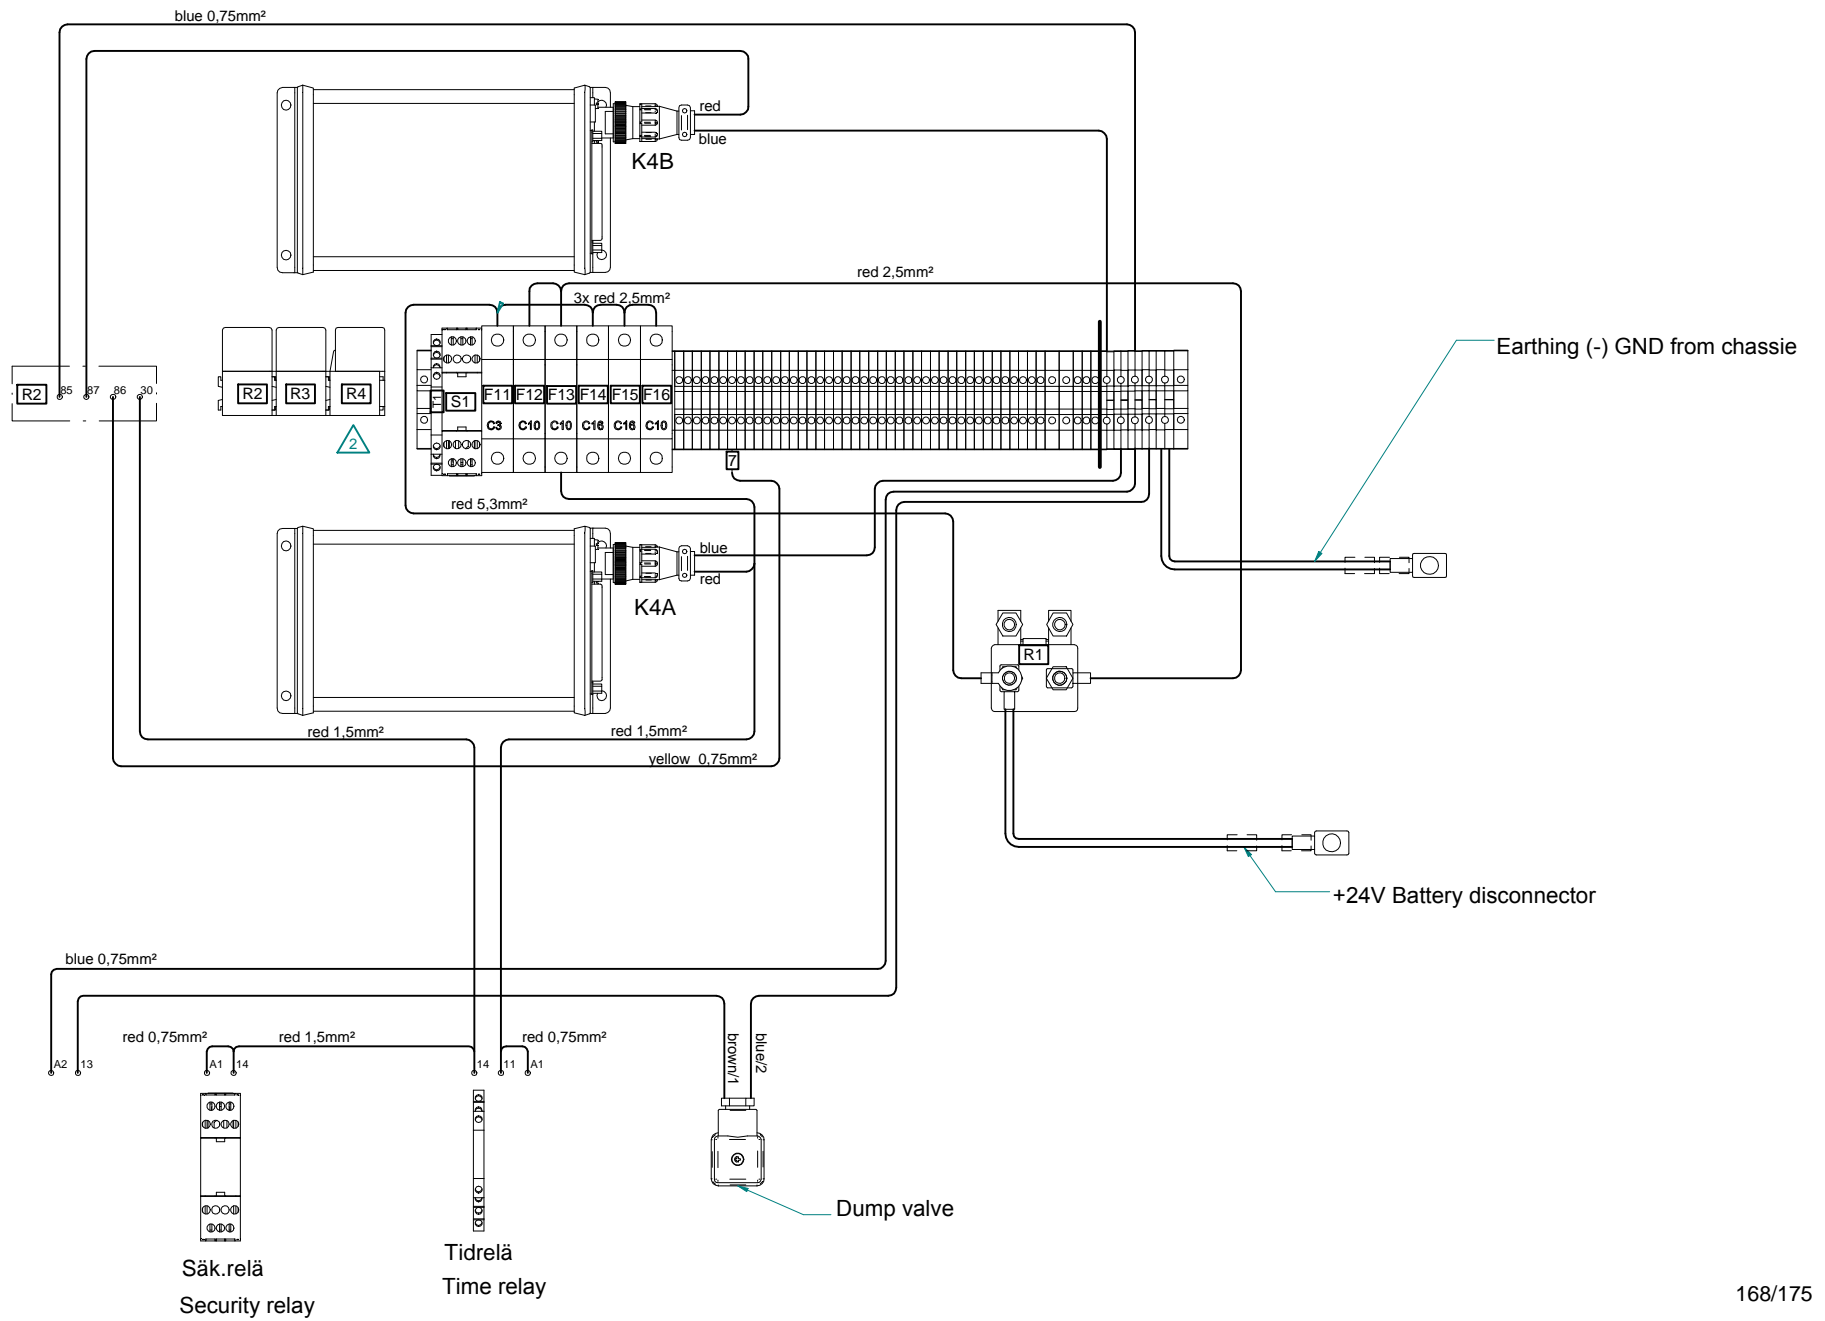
blue 0,75mm²

red
blue
K4B

red 2,5mm²
3x red 2,5mm²

Earthing (-) GND from chassie

R2 85 87 86 30

R2 R3 R4
2

S1
F11 F12 F13 F14 F15 F16
C3 C10 C10 C16 C16 C10
7

red 5,3mm²

blue
red
K4A

R1

red 1,5mm²
red 1,5mm²
yellow 0,75mm²

+24V Battery disconnector

blue 0,75mm²
red 0,75mm²
red 1,5mm²
red 0,75mm²
A2 13
A1 14
14 11 A1
brown/1
blue/2

Dump valve

Säk.relä
Security relay

Tidrelä
Time relay

168/175